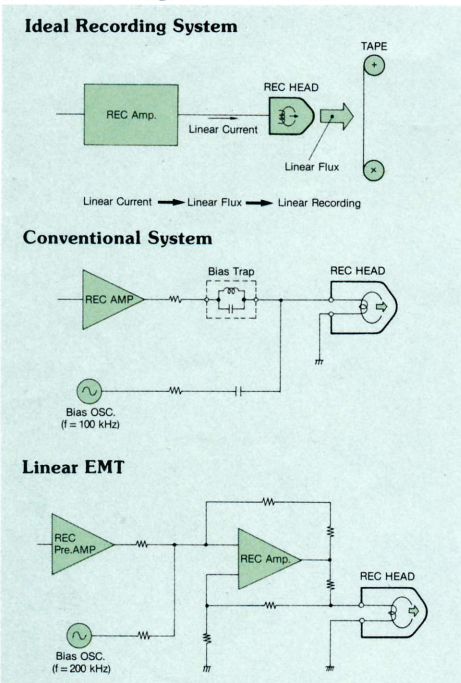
Ideal Recording System

TAPE

REC HEAD

REC Amp.

Linear Current

Linear Flux

Linear Current ➡ Linear Flux ➡ Linear Recording

Conventional System

Bias Trap

REC HEAD

REC AMP

Bias OSC.
(f = 100 kHz)

Linear EMT

REC Pre.AMP

REC Amp.

REC HEAD

Bias OSC.
(f = 200 kHz)